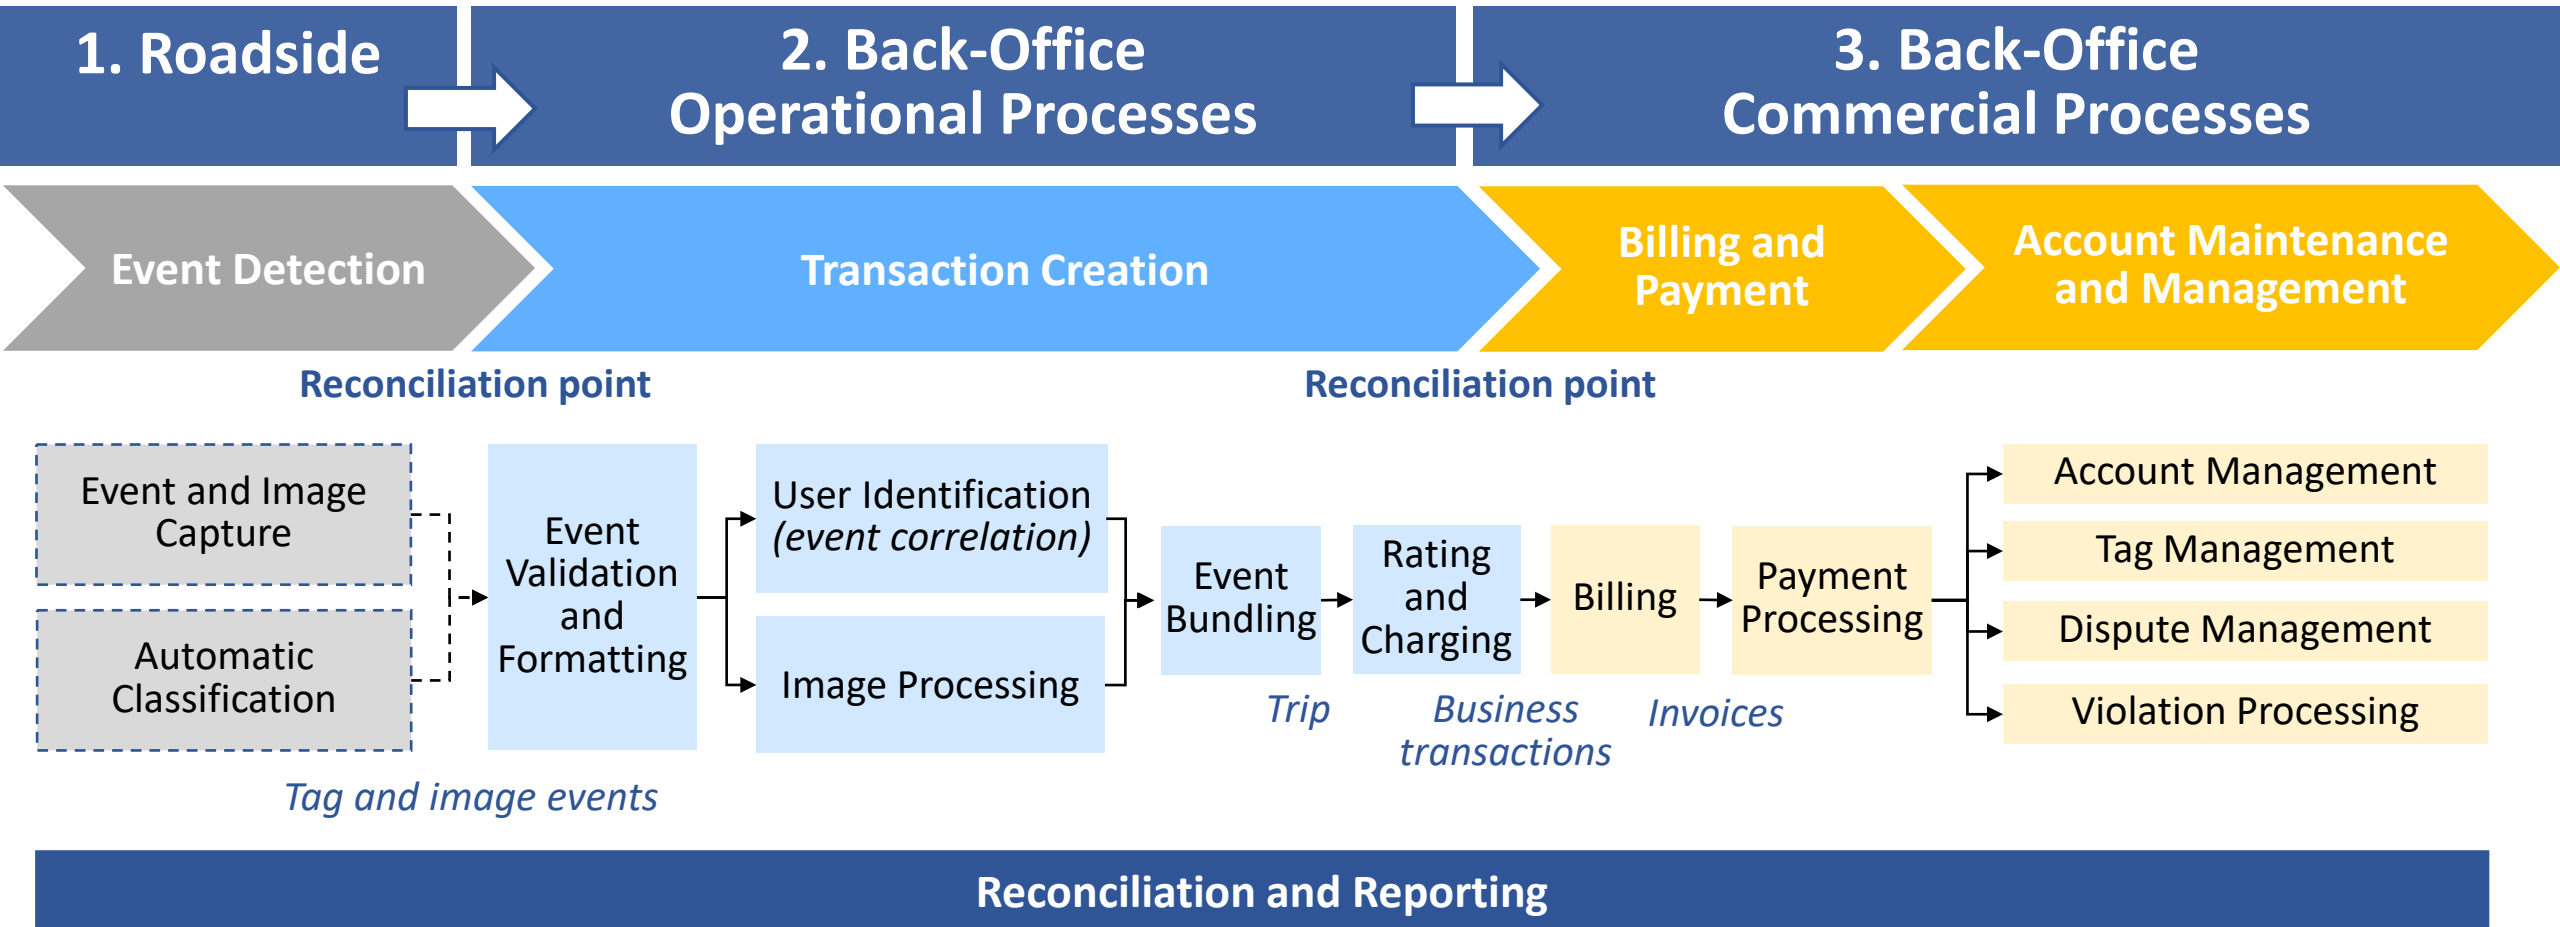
1. Roadside

2. Back-Office Operational Processes

3. Back-Office Commercial Processes

Event Detection

Transaction Creation

Billing and Payment

Account Maintenance and Management

Reconciliation point

Reconciliation point

Event and Image Capture

Automatic Classification

Event Validation and Formatting

User Identification (event correlation)

Image Processing

Event Bundling

Rating and Charging

Billing

Payment Processing

Account Management

Tag Management

Dispute Management

Violation Processing

Trip

Business transactions

Invoices

Tag and image events

Reconciliation and Reporting